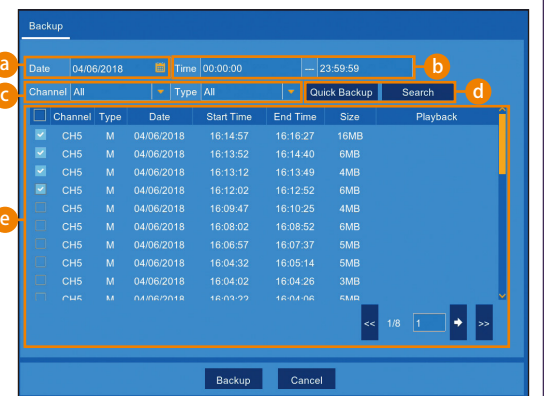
Backup

a Date 04/06/2018 Time 00:00:00 — 23:59:59 b

c Channel All Type All Quick Backup Search d

e

| | Channel | Type | Date | Start Time | End Time | Size | Playback |
|---|---|---|---|---|---|---|---|
| ☑ | CH5 | M | 04/06/2018 | 16:14:57 | 16:16:27 | 16MB | |
| ☑ | CH5 | M | 04/06/2018 | 16:13:52 | 16:14:40 | 6MB | |
| ☑ | CH5 | M | 04/06/2018 | 16:13:12 | 16:13:49 | 4MB | |
| ☑ | CH5 | M | 04/06/2018 | 16:12:02 | 16:12:52 | 6MB | |
| ☐ | CH5 | M | 04/06/2018 | 16:09:47 | 16:10:25 | 4MB | |
| ☐ | CH5 | M | 04/06/2018 | 16:08:02 | 16:08:52 | 6MB | |
| ☐ | CH5 | M | 04/06/2018 | 16:06:57 | 16:07:37 | 5MB | |
| ☐ | CH5 | M | 04/06/2018 | 16:04:32 | 16:05:14 | 5MB | |
| ☐ | CH5 | M | 04/06/2018 | 16:04:02 | 16:04:26 | 3MB | |
| ☐ | CH5 | M | 04/06/2018 | 16:03:22 | 16:04:06 | 5MB | |

<< 1/8 1 >>

Backup Cancel